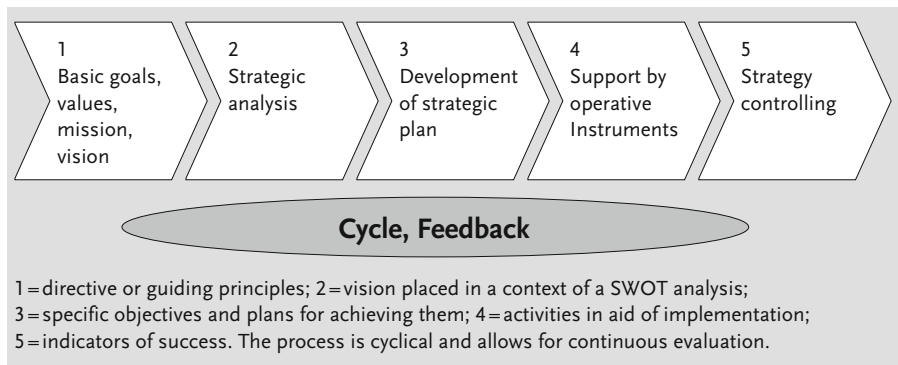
1
Basic goals, values, mission, vision

2
Strategic analysis

3
Development of strategic plan

4
Support by operative Instruments

5
Strategy controlling

Cycle, Feedback

1 = directive or guiding principles; 2 = vision placed in a context of a SWOT analysis; 3 = specific objectives and plans for achieving them; 4 = activities in aid of implementation; 5 = indicators of success. The process is cyclical and allows for continuous evaluation.